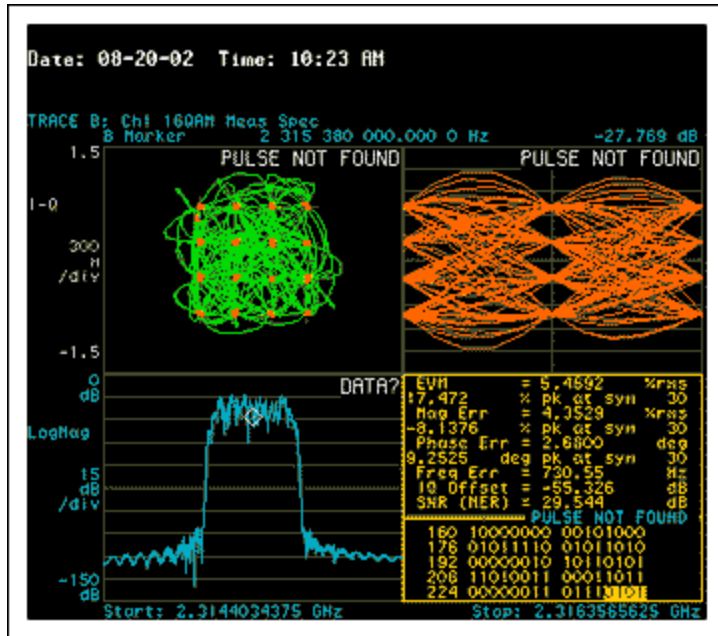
Date: 08-20-02 Time: 10:23 AM

TRACE B: Ch1 16QAM Meas Spec
B Marker 2 315 380 000.000 0 Hz -27.769 dB

1.5
I-Q
300
m
/div
-1.5

PULSE NOT FOUND

PULSE NOT FOUND

0
dB
LogMag
15
dB
/div
-150
dB

DATA?

EVM = 5.4692 %rms
17.472 % pk at sym 30
Mag Err = 4.3529 %rms
-8.1376 % pk at sym 30
Phase Err = 2.6800 deg
9.2525 deg pk at sym 30
Freq Err = 730.55 Hz
IQ Offset = -55.326 dB
SNR (MER) = 29.544 dB

PULSE NOT FOUND
160 10000000 00101000
176 01011110 00101010
192 00000010 10110101
208 11010011 00011011
224 00000011 01110101

Start: 2.3144034375 GHz Stop: 2.3163565625 GHz